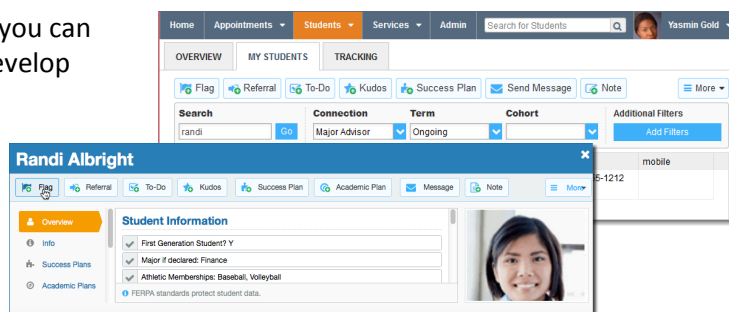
you can
evelop

Home | Appointments ▾ | Students ▾ | Services ▾ | Admin | Search for Students | Yasmin Gold ▾

OVERVIEW | MY STUDENTS | TRACKING

Flag | Referral | To-Do | Kudos | Success Plan | Send Message | Note | More ▾

| Search | Connection | Term | Cohort | Additional Filters |
|---|---|---|---|---|
| randi Go | Major Advisor | Ongoing | | Add Filters |

mobile
5-1212

Randi Albright

Flag | Referral | To-Do | Kudos | Success Plan | Academic Plan | Message | Note | More

Overview
Info
Success Plans
Academic Plans

Student Information
First Generation Student? Y
Major if declared: Finance
Athletic Memberships: Baseball, Volleyball
FERPA standards protect student data.